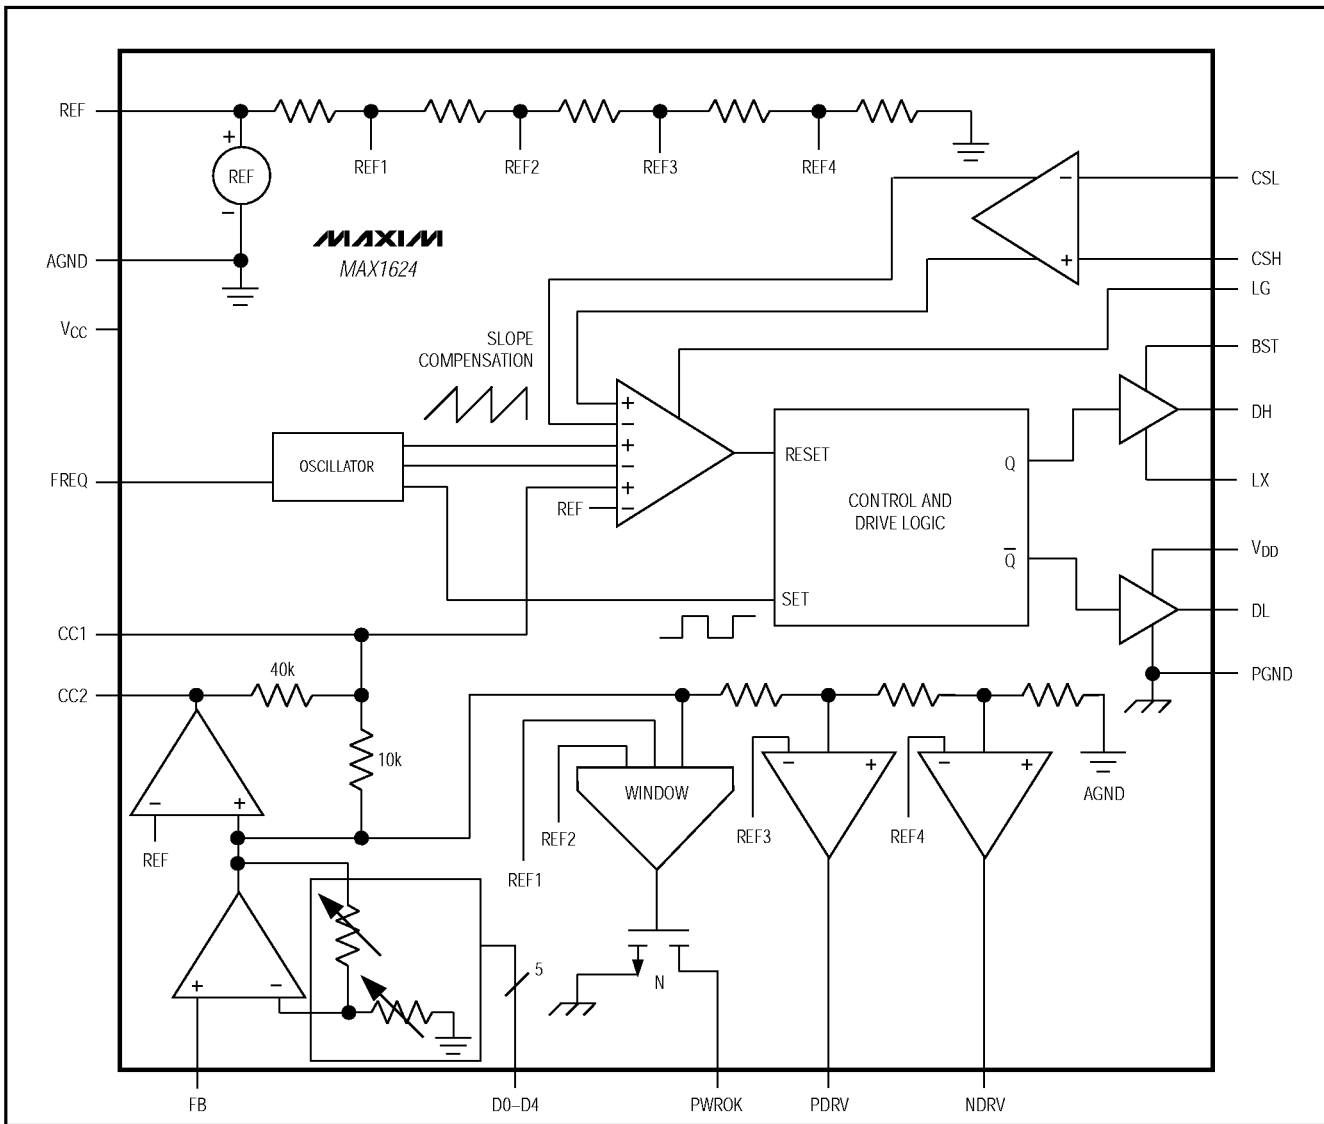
REF
+
REF
−
REF1
REF2
REF3
REF4
AGND
MAXIM
MAX1624
CSL
CSH
LG
BST
DH
LX
$V_{DD}$
DL
PGND
$V_{CC}$
SLOPE COMPENSATION
OSCILLATOR
FREQ
+
−
+
−
+
−
REF
RESET
Q
CONTROL AND DRIVE LOGIC
$\overline{Q}$
SET
CC1
CC2
40k
10k
−
+
REF
+
−
WINDOW
REF2
REF1
REF3
REF4
−
+
−
+
AGND
5
N
FB
D0–D4
PWROK
PDRV
NDRV